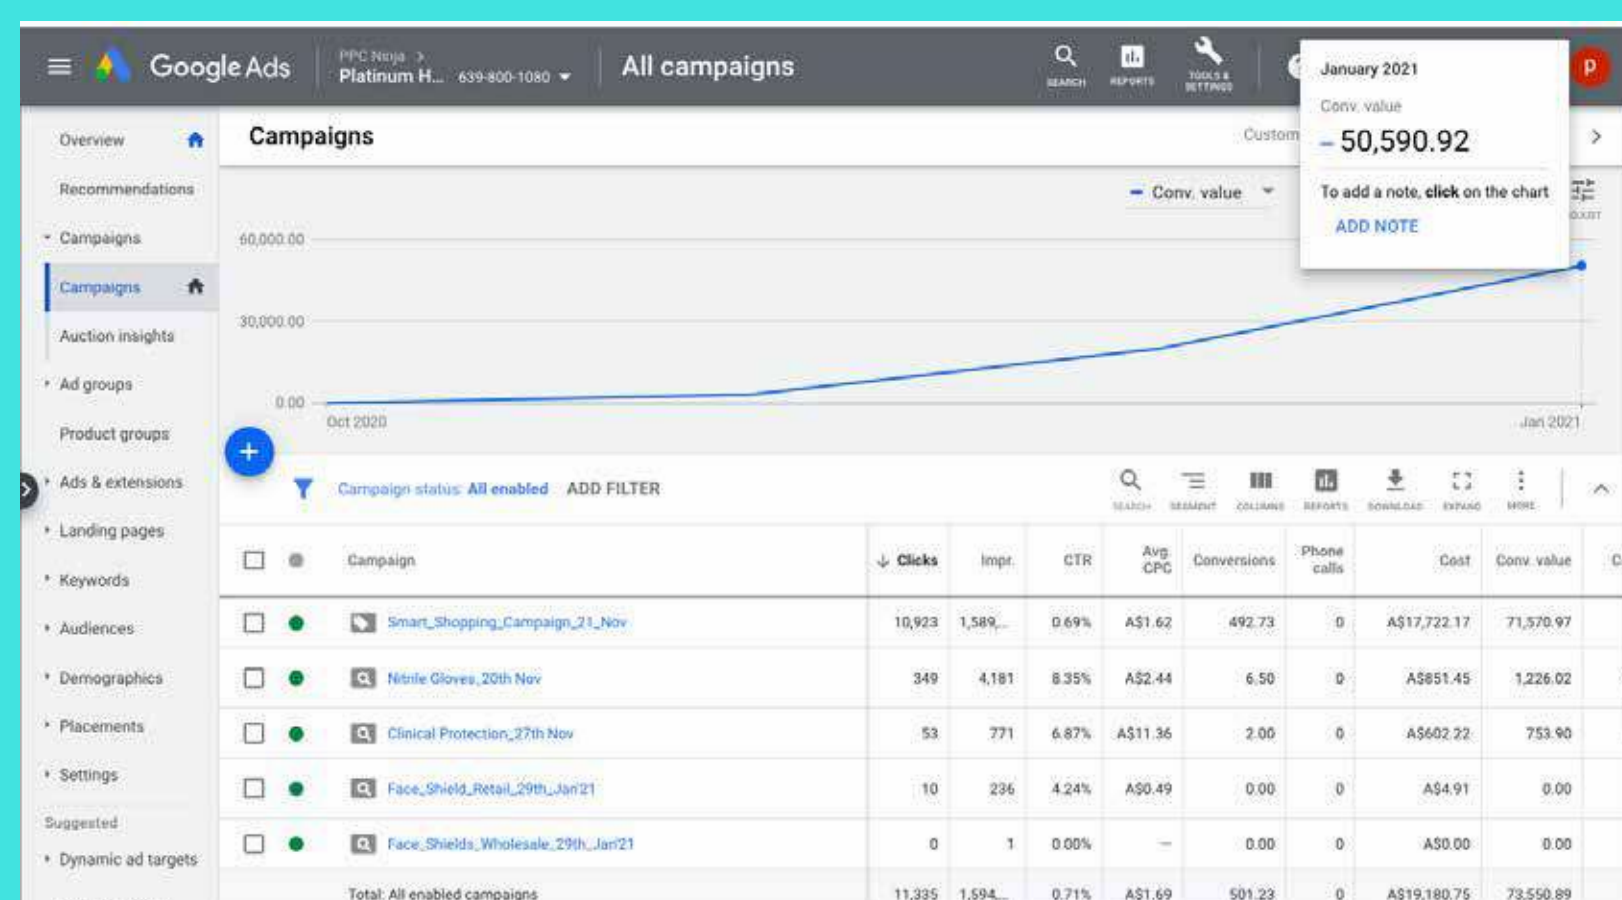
Google Ads

PPC Ninja >
Platinum H... 639-800-1080

All campaigns

SEARCH REPORTS TOOLS & SETTINGS

P

January 2021
Conv. value
50,590.92
To add a note, click on the chart
ADD NOTE

Overview
Recommendations
Campaigns
Campaigns
Auction insights
Ad groups
Product groups
Ads & extensions
Landing pages
Keywords
Audiences
Demographics
Placements
Settings
Suggested
Dynamic ad targets

Campaigns

Custom

Conv. value

ADJUST

60,000.00
30,000.00
0.00
Oct 2020
Jan 2021

Campaign status: All enabled ADD FILTER

SEARCH SEGMENT COLUMNS REPORTS DOWNLOAD EXPAND MORE

| | | Campaign | Clicks | Impr. | CTR | Avg. CPC | Conversions | Phone calls | Cost | Conv. value |
|---|---|---|---|---|---|---|---|---|---|---|
| | | Smart_Shopping_Campaign_21_Nov | 10,923 | 1,589,... | 0.69% | A$1.62 | 492.73 | 0 | A$17,722.17 | 71,570.97 |
| | | Nitrile Gloves_20th Nov | 349 | 4,181 | 8.35% | A$2.44 | 6.50 | 0 | A$851.45 | 1,226.02 |
| | | Clinical Protection_27th Nov | 53 | 771 | 6.87% | A$11.36 | 2.00 | 0 | A$602.22 | 753.90 |
| | | Face_Shield_Retail_29th_Jan'21 | 10 | 236 | 4.24% | A$0.49 | 0.00 | 0 | A$4.91 | 0.00 |
| | | Face_Shields_Wholesale_29th_Jan'21 | 0 | 1 | 0.00% | — | 0.00 | 0 | A$0.00 | 0.00 |
| | | Total: All enabled campaigns | 11,335 | 1,594... | 0.71% | A$1.69 | 501.23 | 0 | A$19,180.75 | 73,550.89 |